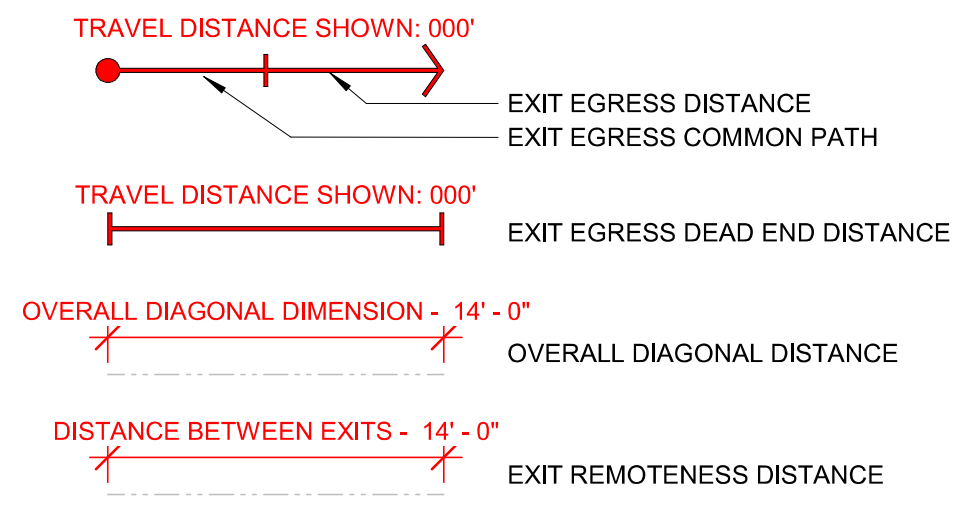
TRAVEL DISTANCE SHOWN: 000'

EXIT EGRESS DISTANCE

EXIT EGRESS COMMON PATH

TRAVEL DISTANCE SHOWN: 000'

EXIT EGRESS DEAD END DISTANCE

OVERALL DIAGONAL DIMENSION - 14' - 0"

OVERALL DIAGONAL DISTANCE

DISTANCE BETWEEN EXITS - 14' - 0"

EXIT REMOTENESS DISTANCE